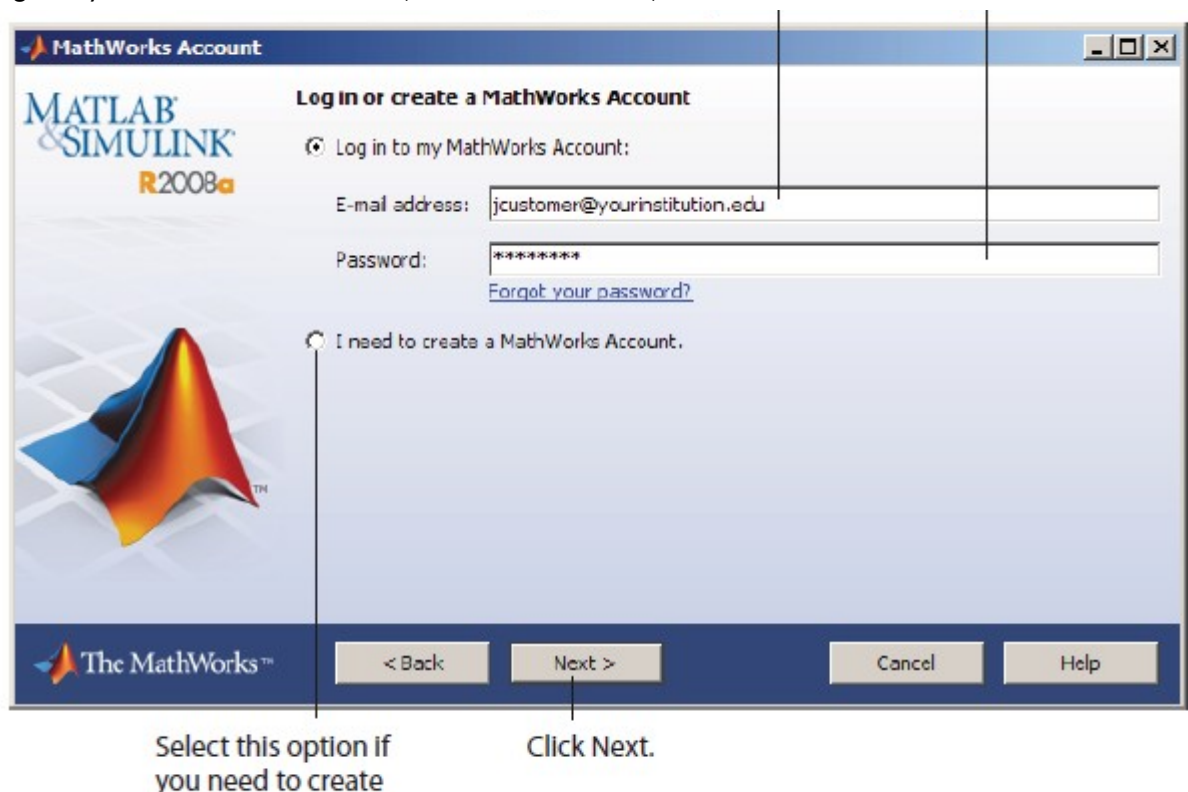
MathWorks Account

MATLAB
SIMULINK
R2008a

Log in or create a MathWorks Account

Log in to my MathWorks Account:

E-mail address: jcustomer@yourinstitution.edu

Password: ********

Forgot your password?

I need to create a MathWorks Account.

TM

The MathWorks™

< Back

Next >

Cancel

Help

Select this option if you need to create

Click Next.